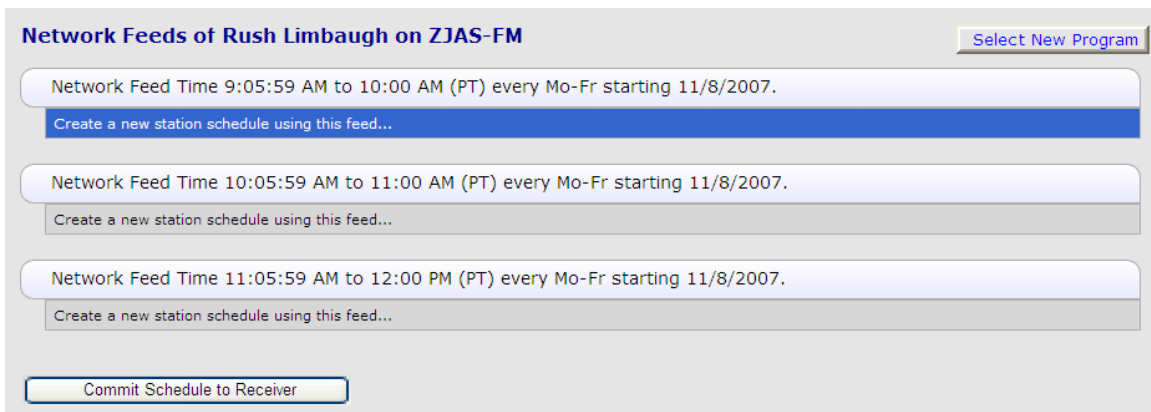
Network Feeds of Rush Limbaugh on ZJAS-FM

Select New Program

Network Feed Time 9:05:59 AM to 10:00 AM (PT) every Mo-Fr starting 11/8/2007.

Create a new station schedule using this feed...

Network Feed Time 10:05:59 AM to 11:00 AM (PT) every Mo-Fr starting 11/8/2007.

Create a new station schedule using this feed...

Network Feed Time 11:05:59 AM to 12:00 PM (PT) every Mo-Fr starting 11/8/2007.

Create a new station schedule using this feed...

Commit Schedule to Receiver